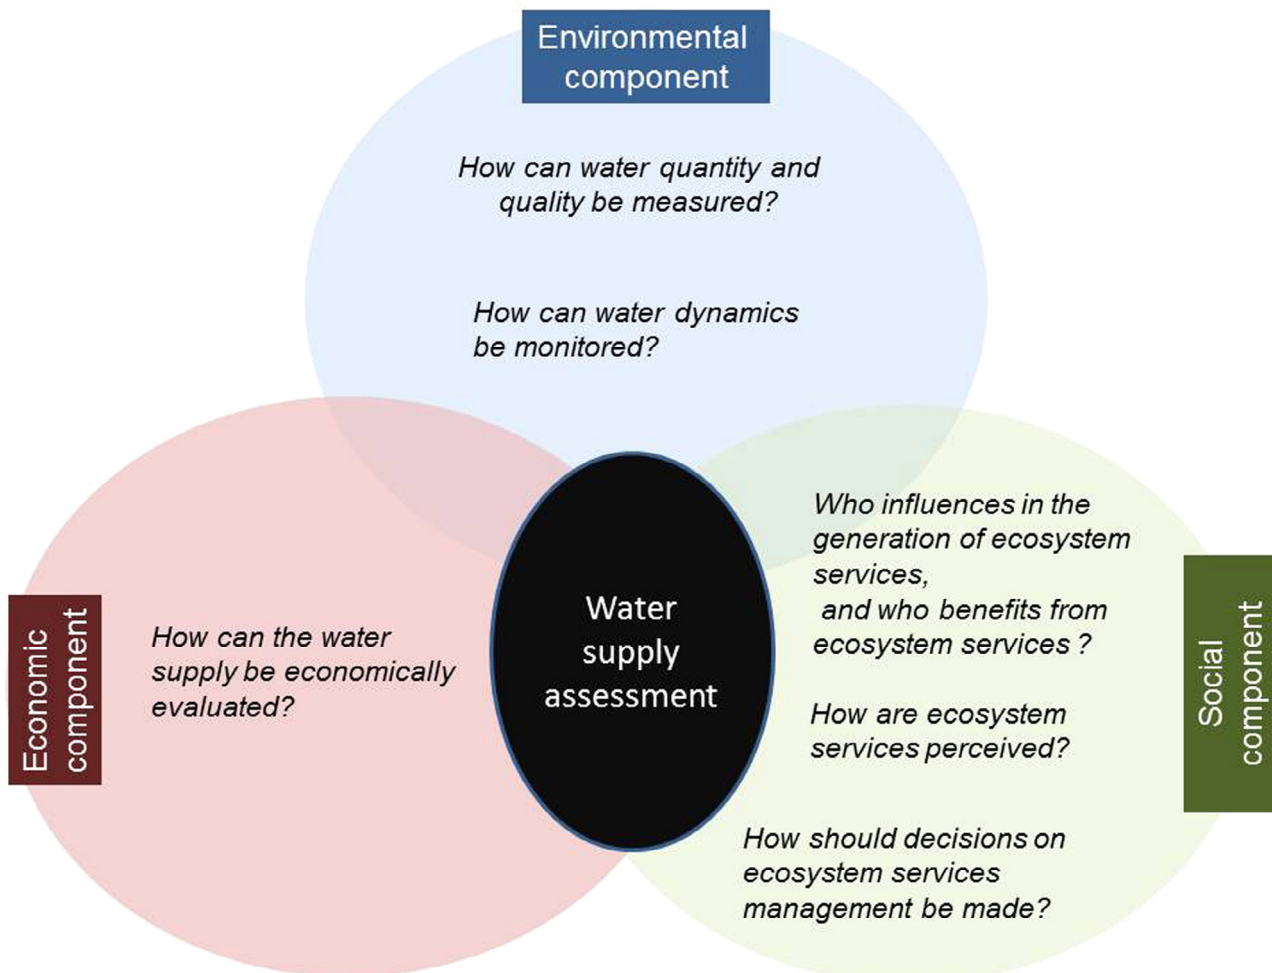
Environmental component

How can water quantity and quality be measured?

How can water dynamics be monitored?

Economic component

How can the water supply be economically evaluated?

Water supply assessment

Who influences in the generation of ecosystem services,
and who benefits from ecosystem services ?

How are ecosystem services perceived?

How should decisions on ecosystem services management be made?

Social component